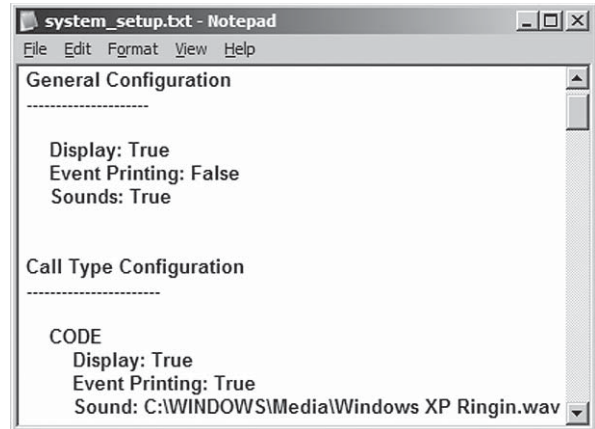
system_setup.txt - Notepad

File Edit Format View Help

General Configuration
---------------------

Display: True
Event Printing: False
Sounds: True

Call Type Configuration
-----------------------

CODE
Display: True
Event Printing: True
Sound: C:\WINDOWS\Media\Windows XP Ringin.wav